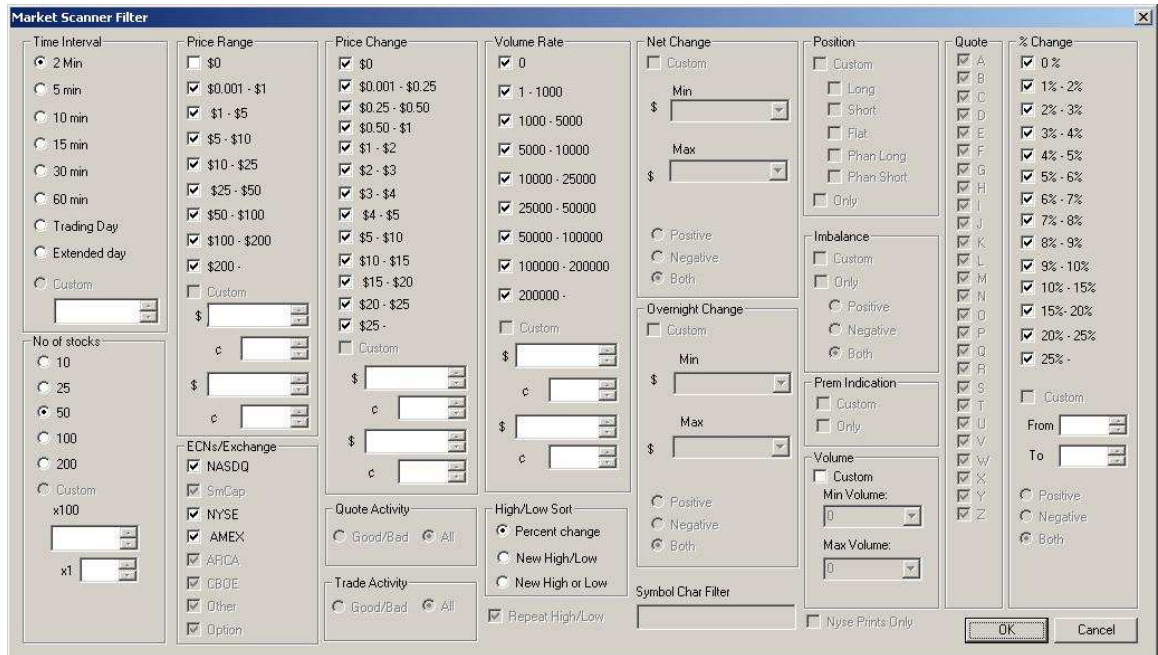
Market Scanner Filter

Time Interval
2 Min
5 min
10 min
15 min
30 min
60 min
Trading Day
Extended day
Custom

No of stocks
10
25
50
100
200
Custom
x100
x1

Price Range
$0
$0.001 - $1
$1 - $5
$5 - $10
$10 - $25
$25 - $50
$50 - $100
$100 - $200
$200 -
Custom
$
c
$
c

ECNs/Exchange
NASDQ
SmCap
NYSE
AMEX
ARCA
CBOE
Other
Option

Price Change
$0
$0.001 - $0.25
$0.25 - $0.50
$0.50 - $1
$1 - $2
$2 - $3
$3 - $4
$4 - $5
$5 - $10
$10 - $15
$15 - $20
$20 - $25
$25 -
Custom
$
c
$
c

Quote Activity
Good/Bad
All

Trade Activity
Good/Bad
All

Volume Rate
0
1 - 1000
1000 - 5000
5000 - 10000
10000 - 25000
25000 - 50000
50000 - 100000
100000 - 200000
200000 -
Custom
$
c
$
c

High/Low Sort
Percent change
New High/Low
New High or Low

Repeat High/Low

Net Change
Custom
Min
$
Max
$
Positive
Negative
Both

Overnight Change
Custom
Min
$
Max
$
Positive
Negative
Both

Symbol Char Filter

Position
Custom
Long
Short
Flat
Phan Long
Phan Short
Only

Imbalance
Custom
Only
Positive
Negative
Both

Prem Indication
Custom
Only

Volume
Custom
Min Volume:
0
Max Volume:
0

Nyse Prints Only

Quote
A
B
C
D
E
F
G
H
I
J
K
L
M
N
O
P
Q
R
S
T
U
V
W
X
Y
Z

% Change
0 %
1% - 2%
2% - 3%
3% - 4%
4% - 5%
5% - 6%
6% - 7%
7% - 8%
8% - 9%
9% - 10%
10% - 15%
15%- 20%
20% - 25%
25% -
Custom
From
To
Positive
Negative
Both

OK
Cancel